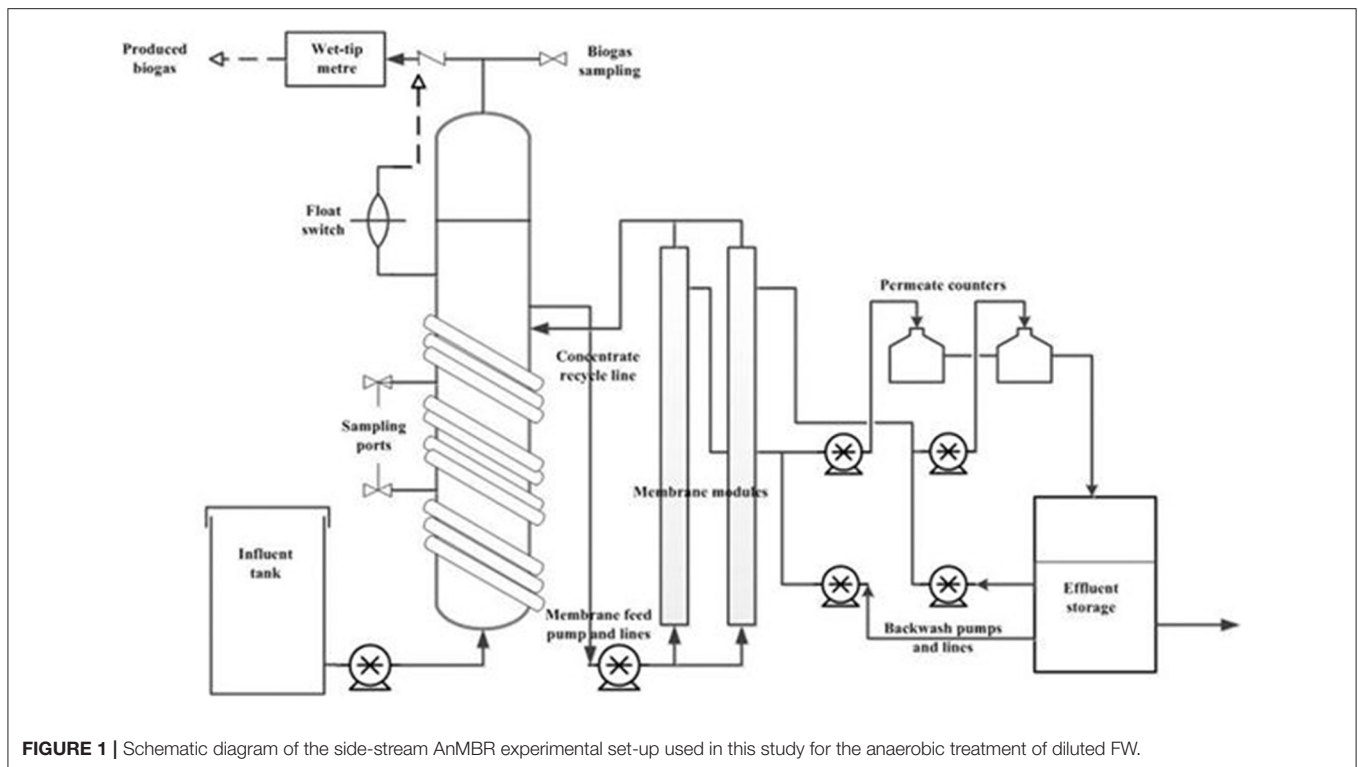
Produced biogas

Wet-tip metre

Biogas sampling

Float switch

Permeate counters

Concentrate recycle line

Sampling ports

Membrane modules

Influent tank

Effluent storage

Membrane feed pump and lines

Backwash pumps and lines

**FIGURE 1 |** Schematic diagram of the side-stream AnMBR experimental set-up used in this study for the anaerobic treatment of diluted FW.